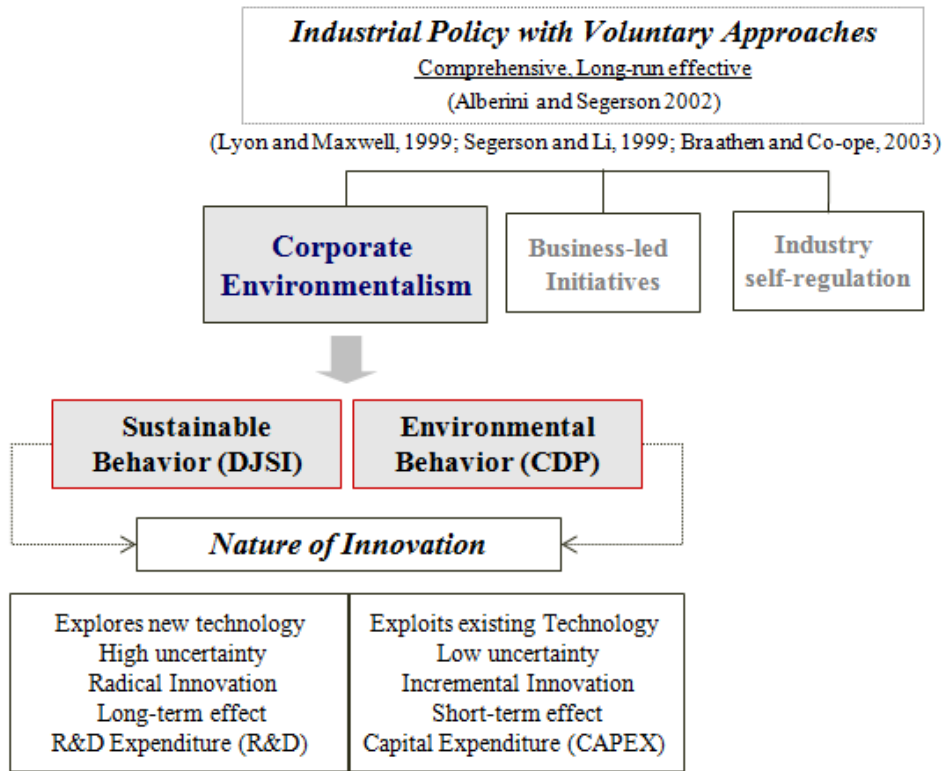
Industrial Policy with Voluntary Approaches
Comprehensive, Long-run effective
(Alberini and Segerson 2002)

(Lyon and Maxwell, 1999; Segerson and Li, 1999; Braathen and Co-ope, 2003)

Corporate Environmentalism

Business-led Initiatives

Industry self-regulation

Sustainable Behavior (DJSI)

Environmental Behavior (CDP)

Nature of Innovation

| Explores new technology<br>High uncertainty<br>Radical Innovation<br>Long-term effect<br>R&D Expenditure (R&D) | Exploits existing Technology<br>Low uncertainty<br>Incremental Innovation<br>Short-term effect<br>Capital Expenditure (CAPEX) |
|---|---|